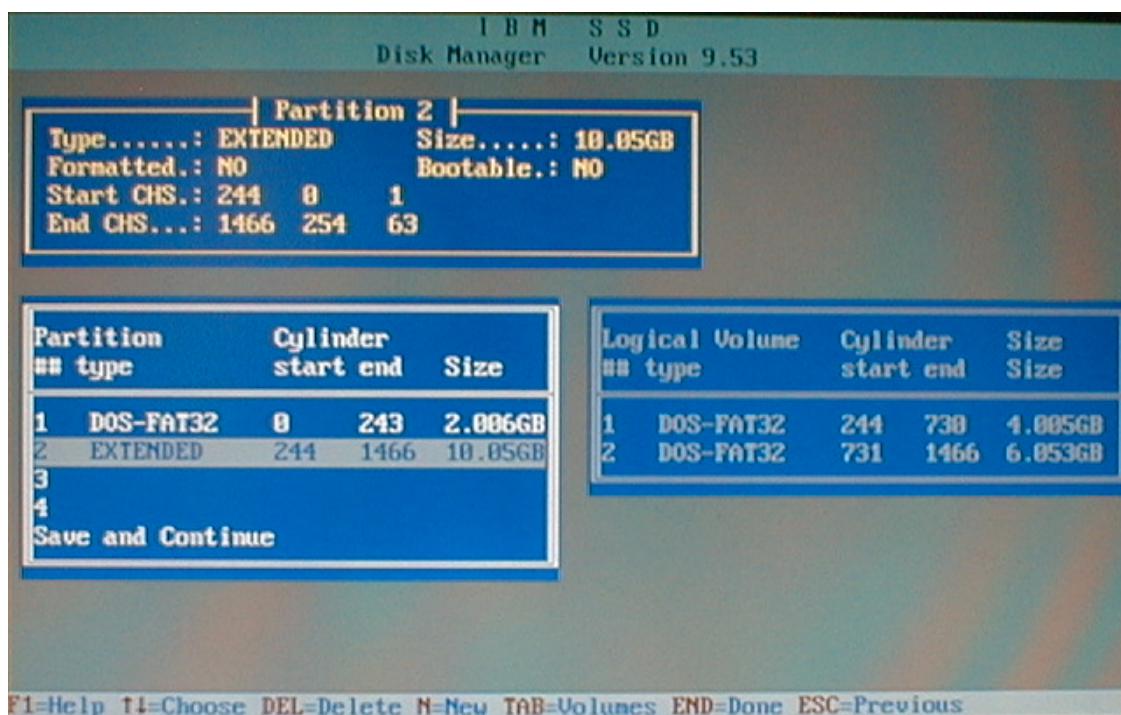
IBM SSD
Disk Manager Version 9.53

Partition 2
Type.......: EXTENDED Size.....: 10.05GB
Formatted.: NO Bootable.: NO
Start CHS.: 244 0 1
End CHS...: 1466 254 63

| Partition ## type | Cylinder start | end | Size |
|---|---|---|---|
| 1 DOS-FAT32 | 0 | 243 | 2.006GB |
| 2 EXTENDED | 244 | 1466 | 10.05GB |
| 3 | | | |
| 4 | | | |

Save and Continue

| Logical Volume ## type | Cylinder start | end | Size Size |
|---|---|---|---|
| 1 DOS-FAT32 | 244 | 730 | 4.005GB |
| 2 DOS-FAT32 | 731 | 1466 | 6.053GB |

F1=Help ↑↓=Choose DEL=Delete N=New TAB=Volumes END=Done ESC=Previous